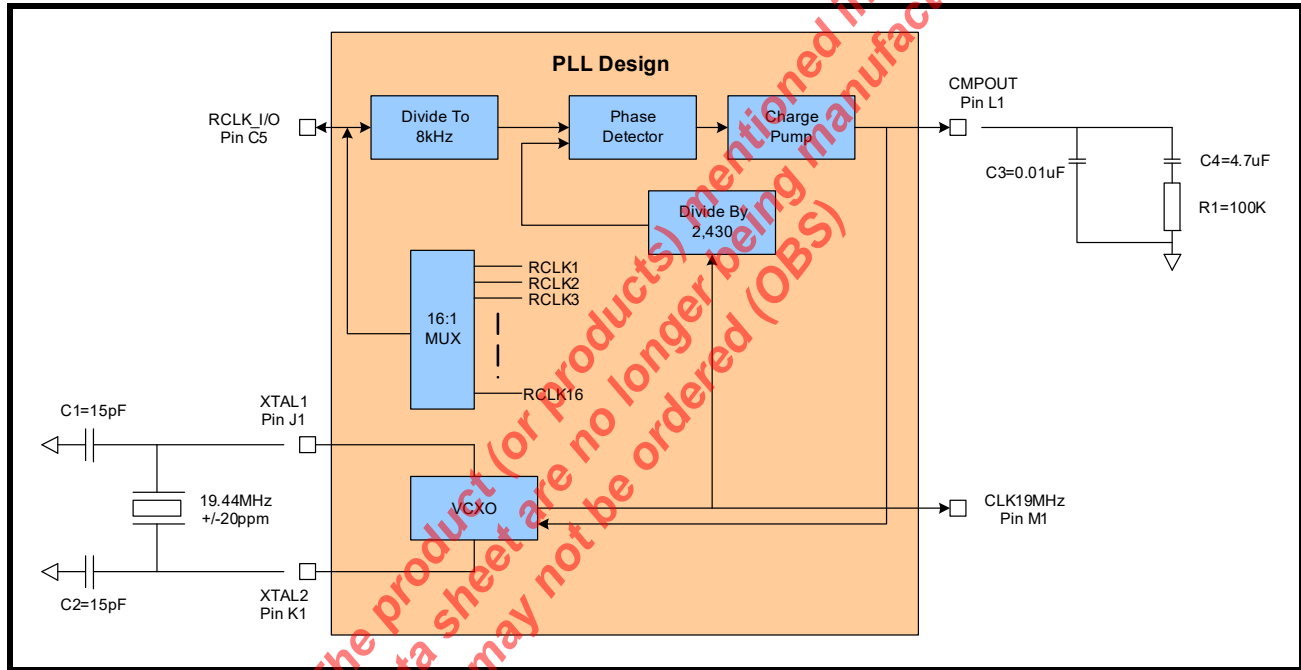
PLL Design

RCLK_I/O
Pin C5

Divide To
8kHz

Phase
Detector

Charge
Pump

CMPOUT
Pin L1

C3=0.01uF

C4=4.7uF

R1=100K

Divide By
2,430

16:1
MUX

RCLK1
RCLK2
RCLK3

RCLK16

C1=15pF

XTAL1
Pin J1

19.44MHz
+/-20ppm

VCXO

CLK19MHz
Pin M1

C2=15pF

XTAL2
Pin K1

The product (or products) mentioned in
data sheet are no longer being manufac
may not be ordered (OBS)